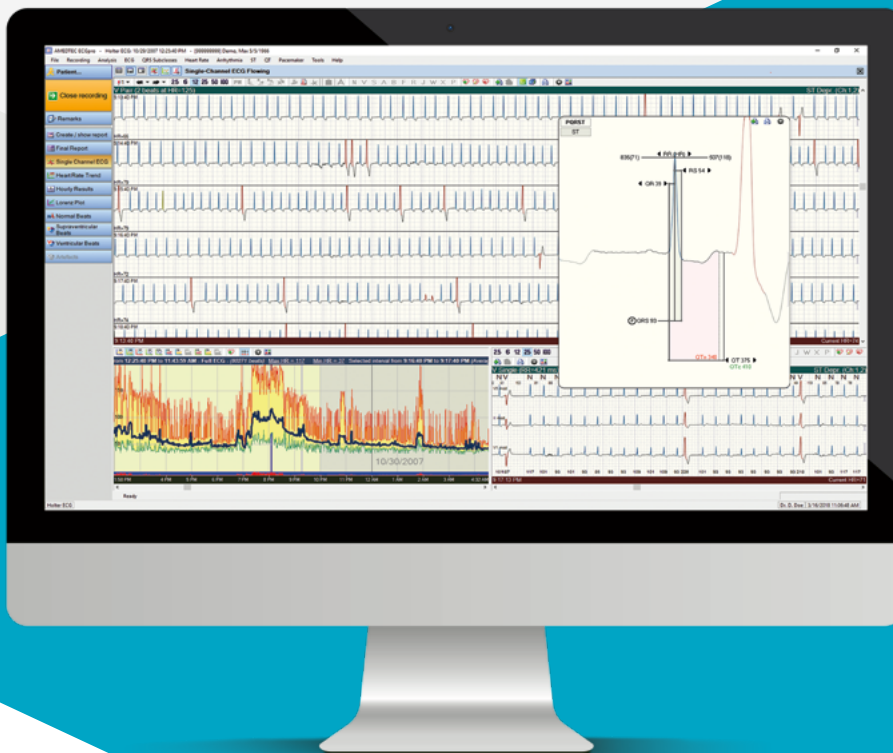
HolterECG - Holter ECG: 10/29/2007 12:23:40 PM - [0000000000] Demo, Max 5/5/1966

File Recording Analysis ECG QRS Subclasses Heart Rate Arrhythmia ST QT Pacemaker Tools Help

Patient...

Close recording

Remarks

Create / show report

Final Report

Single Channel ECG

Heart Rate Trend

Hourly Results

Lorenz Plot

Normal Beats

Supraventricular Beats

Ventricular Beats

Artifacts

Single-Channel ECG Flowing

25 6 12 25 50 80

V Pair (2 beats) at HR=125)

ST Depr. (Ch 1,2)

PQRST

ST

RR 645

836(71)

937(116)

RS 54

QR 39

QRS 93

QT 375

QTc 455

Current HR=73

10/30/2007

25 6 12 25 50 80

ST Depr. (Ch 1,2)

N V N N N N N N

Current HR=71

Ready

Holter ECG

Dr. D. Eve 3/16/2018 11:06:46 AM